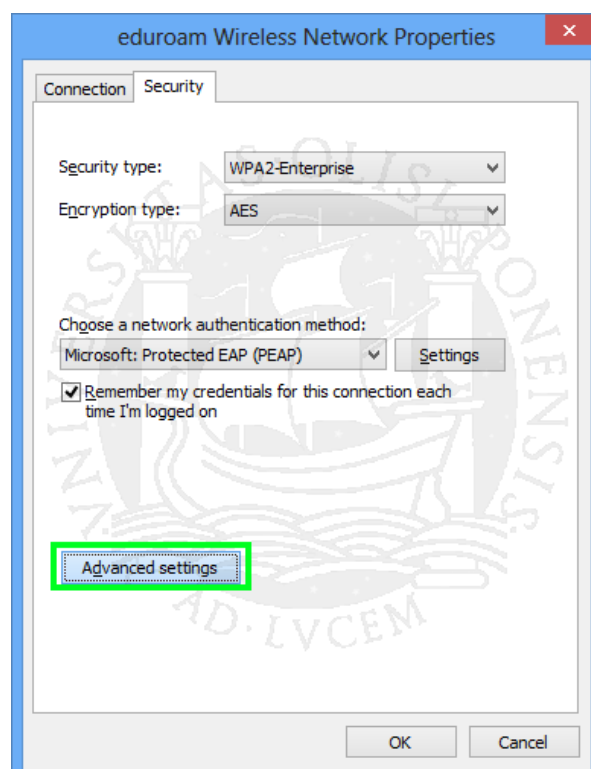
eduroam Wireless Network Properties

Connection Security

Security type: WPA2-Enterprise

Encryption type: AES

Choose a network authentication method:

Microsoft: Protected EAP (PEAP) Settings

Remember my credentials for this connection each time I'm logged on

Advanced settings

UNIVERSITAS OLISIPONENSIS AD·LVCEM

OK Cancel